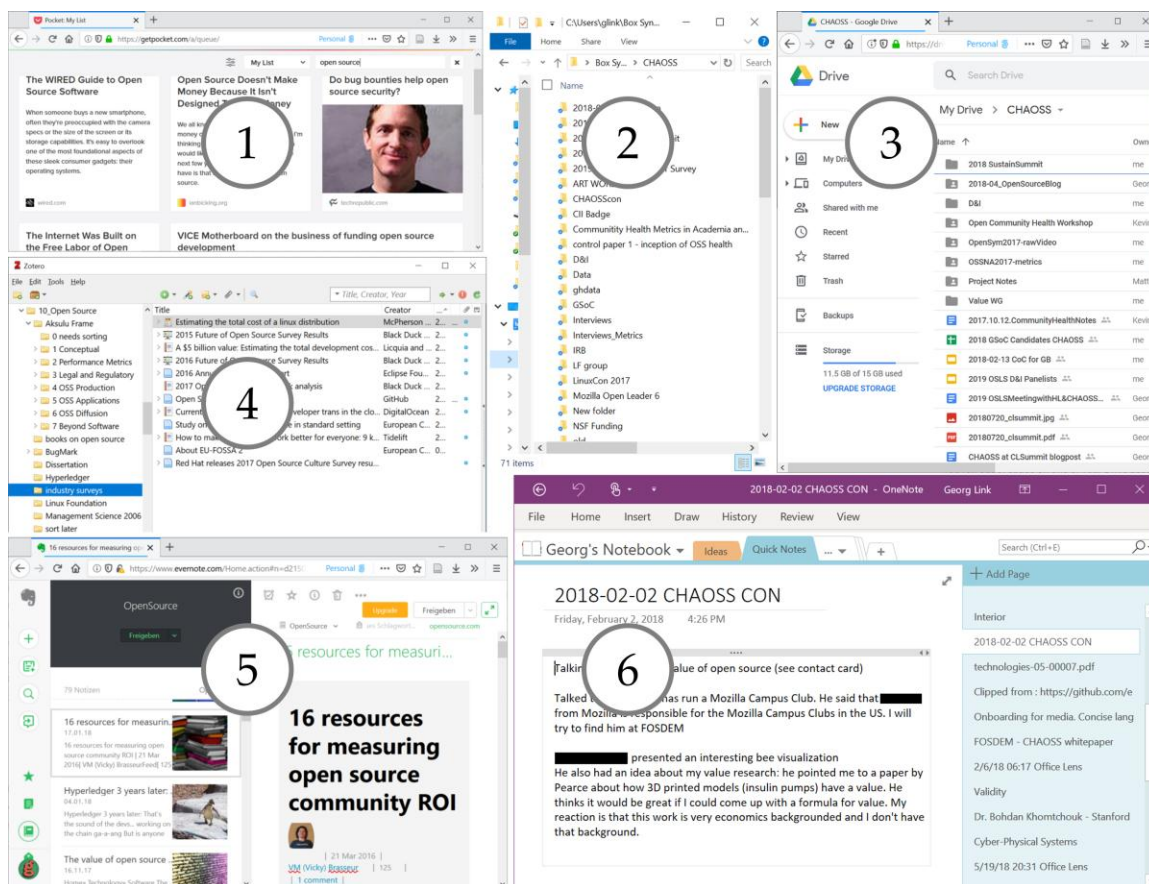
Pocket: My List
https://getpocket.com/a/queue/
Personal
My List
open source

The WIRED Guide to Open Source Software
When someone buys a new smartphone, often they're preoccupied with the camera specs or the size of the screen or its storage capabilities. It's easy to overlook one of the most foundational aspects of these sleek consumer gadgets: their operating systems.
wired.com

Open Source Doesn't Make Money Because It Isn't Designed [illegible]ney
We all kn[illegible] money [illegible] thinking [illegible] would lik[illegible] next few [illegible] have is that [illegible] source.
simblicking.org

Do bug bounties help open source security?
techrepublic.com

The Internet Was Built on the Free Labor of Open

VICE Motherboard on the business of funding open source development

1

C:\Users\glink\Box Syn...
File Home Share View
Box Sy... > CHAOSS
Search
Name
2018-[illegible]
201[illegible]
201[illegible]
20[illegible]t
20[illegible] Survey
ART WO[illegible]
CHAOSScon
CII Badge
Comunitity Health Metrics in Academia an...
control paper 1 - inception of OSS health
D&I
Data
ghdata
GSoC
Interviews
Interviews_Metrics
IRB
LF group
LinuxCon 2017
Mozilla Open Leader 6
New folder
NSF Funding
71 items

2

CHAOSS - Google Drive
https://dr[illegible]
Personal
Drive
Search Drive
My Drive > CHAOSS
New
My Driv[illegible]
Computers
Shared with me
Recent
Starred
Trash
Backups
Storage
11.5 GB of 15 GB used
UPGRADE STORAGE
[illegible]ame
Own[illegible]
2018 SustainSummit me
2018-04_OpenSourceBlog Geor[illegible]
D&I me
Open Community Health Workshop Kevi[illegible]
OpenSym2017-rawVideo me
OSSNA2017-metrics me
Project Notes Matt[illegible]
Value WG me
2017.10.12.CommunityHealthNotes Kevi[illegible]
2018 GSoC Candidates CHAOSS me
2018-02-13 CoC for GB me
2019 OSLS D&I Panelists me
2019 OSLSMeetingwithHL&CHAOSS... Geor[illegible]
20180720_clsummit.jpg Geor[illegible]
20180720_clsummit.pdf Geor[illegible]
CHAOSS at CLSummit blogpost Geor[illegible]

3

Zotero
File Edit Tools Help
Title, Creator, Year
10_Open Source
Aksulu Frame
0 needs sorting
1 Conceptual
2 Performance Metrics
3 Legal and Regulatory
4 OSS Production
5 OSS Applications
6 OSS Diffusion
7 Beyond Software
books on open source
BugMark
Dissertation
Hyperledger
industry surveys
Linux Foundation
Management Science 2006
sort later
Title | Creator
Estimating the total cost of a linux distribution | McPherson ...
2015 Future of Open Source Survey Results | Black Duck ...
A $5 billion value: Estimating the total development cos... | Licquia and ...
2016 Future of O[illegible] Source Survey Results | Black Duck ...
2016 Annu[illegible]rt | Eclipse Fou...
2017 O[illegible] analysis | Black Duck ...
Open S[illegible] | GitHub
Current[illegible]veloper trans in the clo... | DigitalOcean
Study on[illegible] in standard setting | European C...
How to ma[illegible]rk better for everyone: 9 k... | Tidelift
About EU-FOSSA 2 | European C...
Red Hat releases 2017 Open Source Culture Survey resu...

4

16 resources for measuring o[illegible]
https://www.evernote.com/Home.action#n=d215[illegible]
Personal
OpenSource
Freigeben
79 Notizen
16 resources for measurin...
17.01.18
16 resources for measuring open source community ROI | 21 Mar 2016| VM (Vicky) BrasseurFeed| 125
Hyperledger 3 years later:
04.01.18
Hyperledger 3 years later: That's the sound of the devs... working on the chain ga-a-ang But is anyone
The value of open source
16.11.17
Upgrade
Freigeben
OpenSource
opensource.com
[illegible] resources for measuri...
16 resources for measuring open source community ROI
VM (Vicky) Brasseur | 21 Mar 2016 | 125 | 1 comment

5

2018-02-02 CHAOSS CON - OneNote
Georg Link
File Home Insert Draw History Review View
Georg's Notebook
Ideas
Quick Notes
Search (Ctrl+E)
2018-02-02 CHAOSS CON
Friday, February 2, 2018 4:26 PM
Talki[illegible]alue of open source (see contact card)

Talked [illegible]has run a Mozilla Campus Club. He said that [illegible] from Mozilla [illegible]esponsible for the Mozilla Campus Clubs in the US. I will try to find him at FOSDEM

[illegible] presented an interesting bee visualization
He also had an idea about my value research: he pointed me to a paper by Pearce about how 3D printed models (insulin pumps) have a value. He thinks it would be great if I could come up with a formula for value. My reaction is that this work is very economics backgrounded and I don't have that background.

6

Add Page
Interior
2018-02-02 CHAOSS CON
technologies-05-00007.pdf
Clipped from : https://github.com/e
Onboarding for media. Concise lang
FOSDEM - CHAOSS whitepaper
2/6/18 06:17 Office Lens
Validity
Dr. Bohdan Khomtchouk - Stanford
Cyber-Physical Systems
5/19/18 20:31 Office Lens